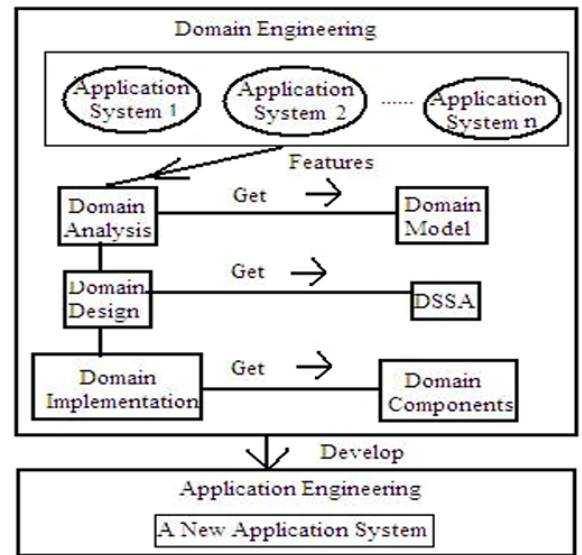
Domain Engineering

Application System 1

Application System 2

......

Application System n

Features

Domain Analysis

Get

Domain Model

Domain Design

Get

DSSA

Domain Implementation

Get

Domain Components

Develop

Application Engineering

A New Application System